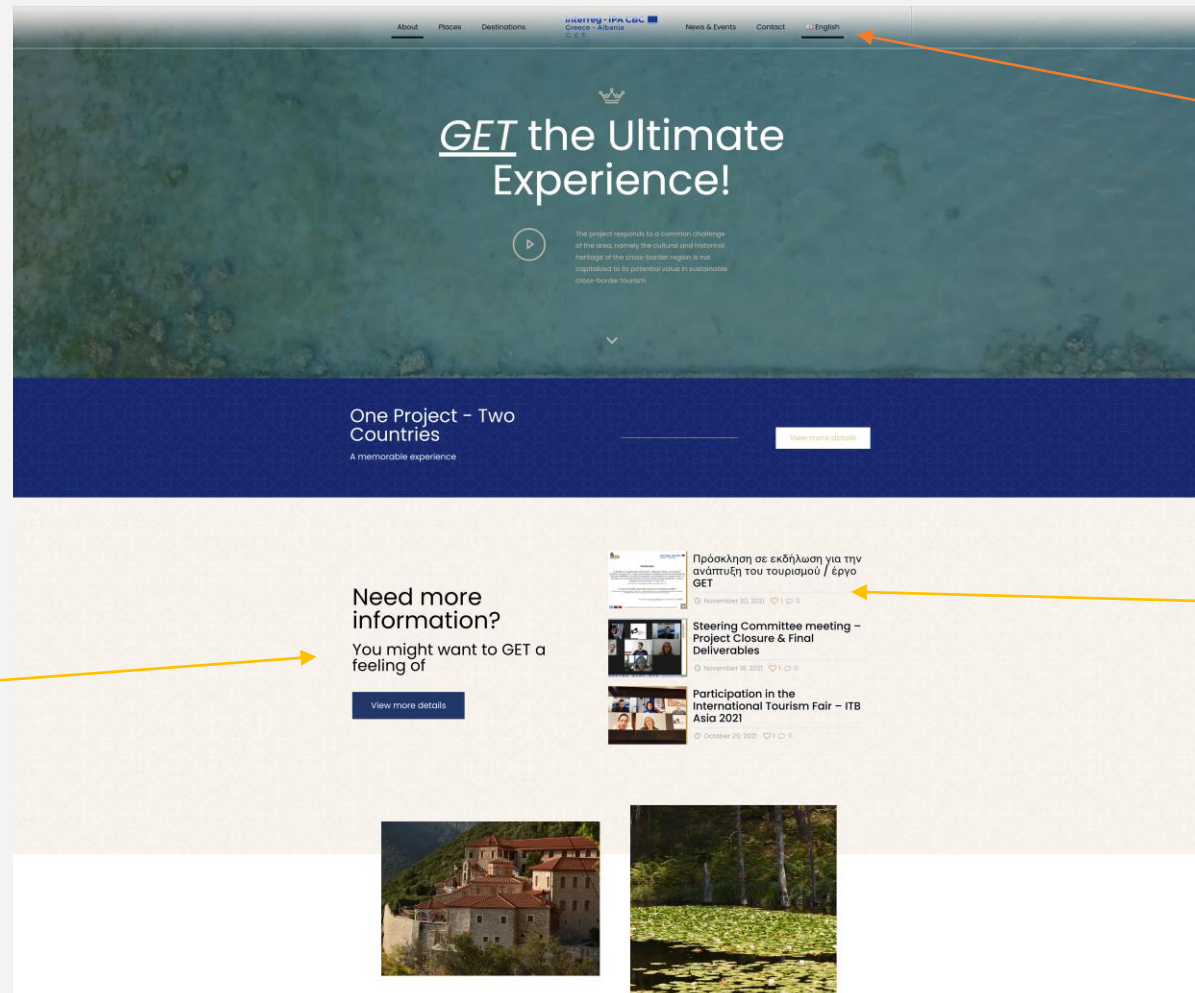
About Places Destinations Interreg - IPA CBC Greece - Albania G.E.T. News & Events Contact English

GET the Ultimate Experience!

The project responds to a common challenge of the area, namely the cultural and historical heritage of the cross-border region is not capitalized to its potential value in sustainable cross-border tourism.

One Project - Two Countries
A memorable experience

View more details

Need more information?
You might want to GET a feeling of

View more details

Πρόσκληση σε εκδήλωση για την ανάπτυξη του τουρισμού / έργο GET
November 30, 2021 1 0

Steering Committee meeting – Project Closure & Final Deliverables
November 18, 2021 1 0

Participation in the International Tourism Fair – ITB Asia 2021
October 29, 2021 1 0